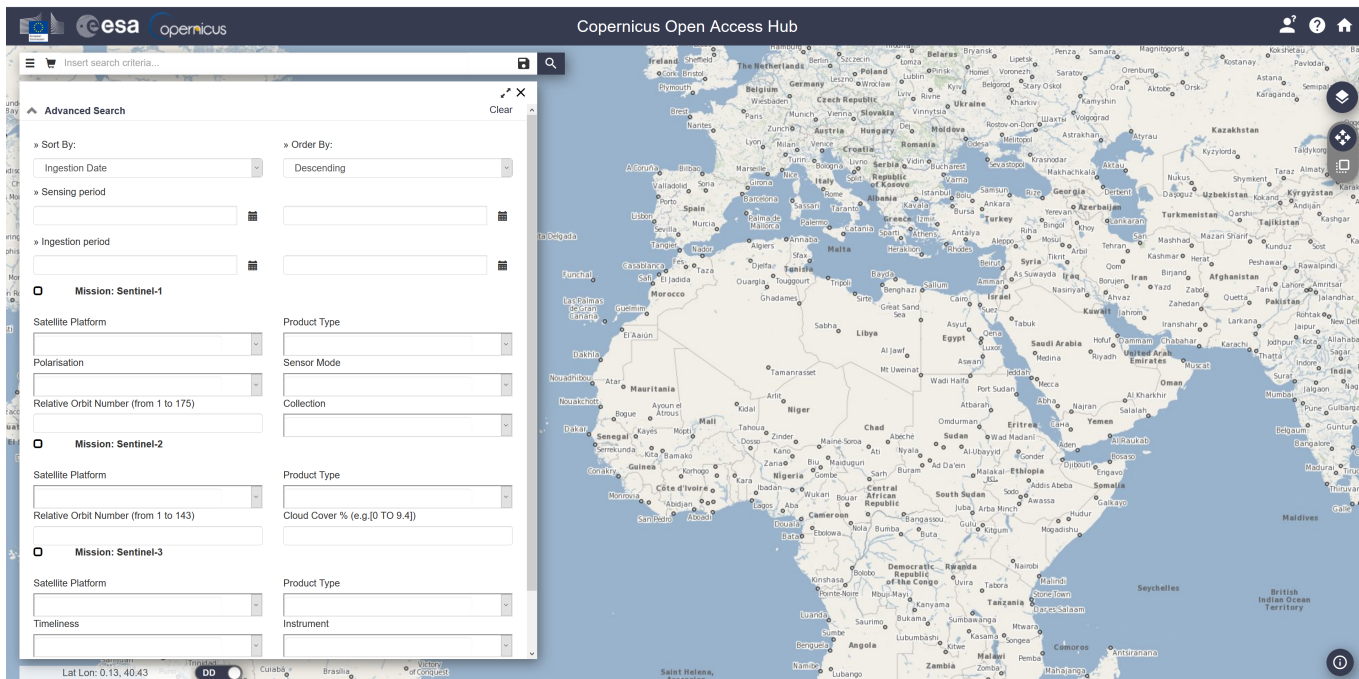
esa copernicus

Copernicus Open Access Hub

Insert search criteria...

Advanced Search

Clear

» Sort By:

Ingestion Date

» Order By:

Descending

» Sensing period

» Ingestion period

Mission: Sentinel-1

Satellite Platform

Product Type

Polarisation

Sensor Mode

Relative Orbit Number (from 1 to 175)

Collection

Mission: Sentinel-2

Satellite Platform

Product Type

Relative Orbit Number (from 1 to 143)

Cloud Cover % (e.g.[0 TO 9.4])

Mission: Sentinel-3

Satellite Platform

Product Type

Timeliness

Instrument

Lat Lon: 0.13, 40.43

DD

Ireland
The Netherlands
Belgium
Germany
Poland
Czech Republic
Slovakia
Austria
Hungary
Moldova
Ukraine
Romania
Serbia
Croatia
Italy
Bulgaria
Albania
Greece
Spain
Portugal
Turkey
Georgia
Azerbaijan
Kazakhstan
Uzbekistan
Kyrgyzstan
Turkmenistan
Tajikistan
Afghanistan
Pakistan
Iran
Iraq
Syria
Israel
Egypt
Libya
Tunisia
Morocco
Algeria
Malta
Mauritania
Mali
Niger
Chad
Sudan
South Sudan
Senegal
Guinea
Côte d'Ivoire
Nigeria
Cameroon
Central African Republic
Ethiopia
Eritrea
Somalia
Kenya
Democratic Republic of the Congo
Rwanda
Tanzania
Angola
Zambia
Malawi
Saudi Arabia
Yemen
Oman
United Arab Emirates
Kuwait
Qatar
India
Nepal
Seychelles
Maldives
Comoros
British Indian Ocean Territory
Saint Helena,
Republic of Kosovo
Lebanon
Jordan
Djibouti
Gabon
Congo
Sea
Great Sand Sea